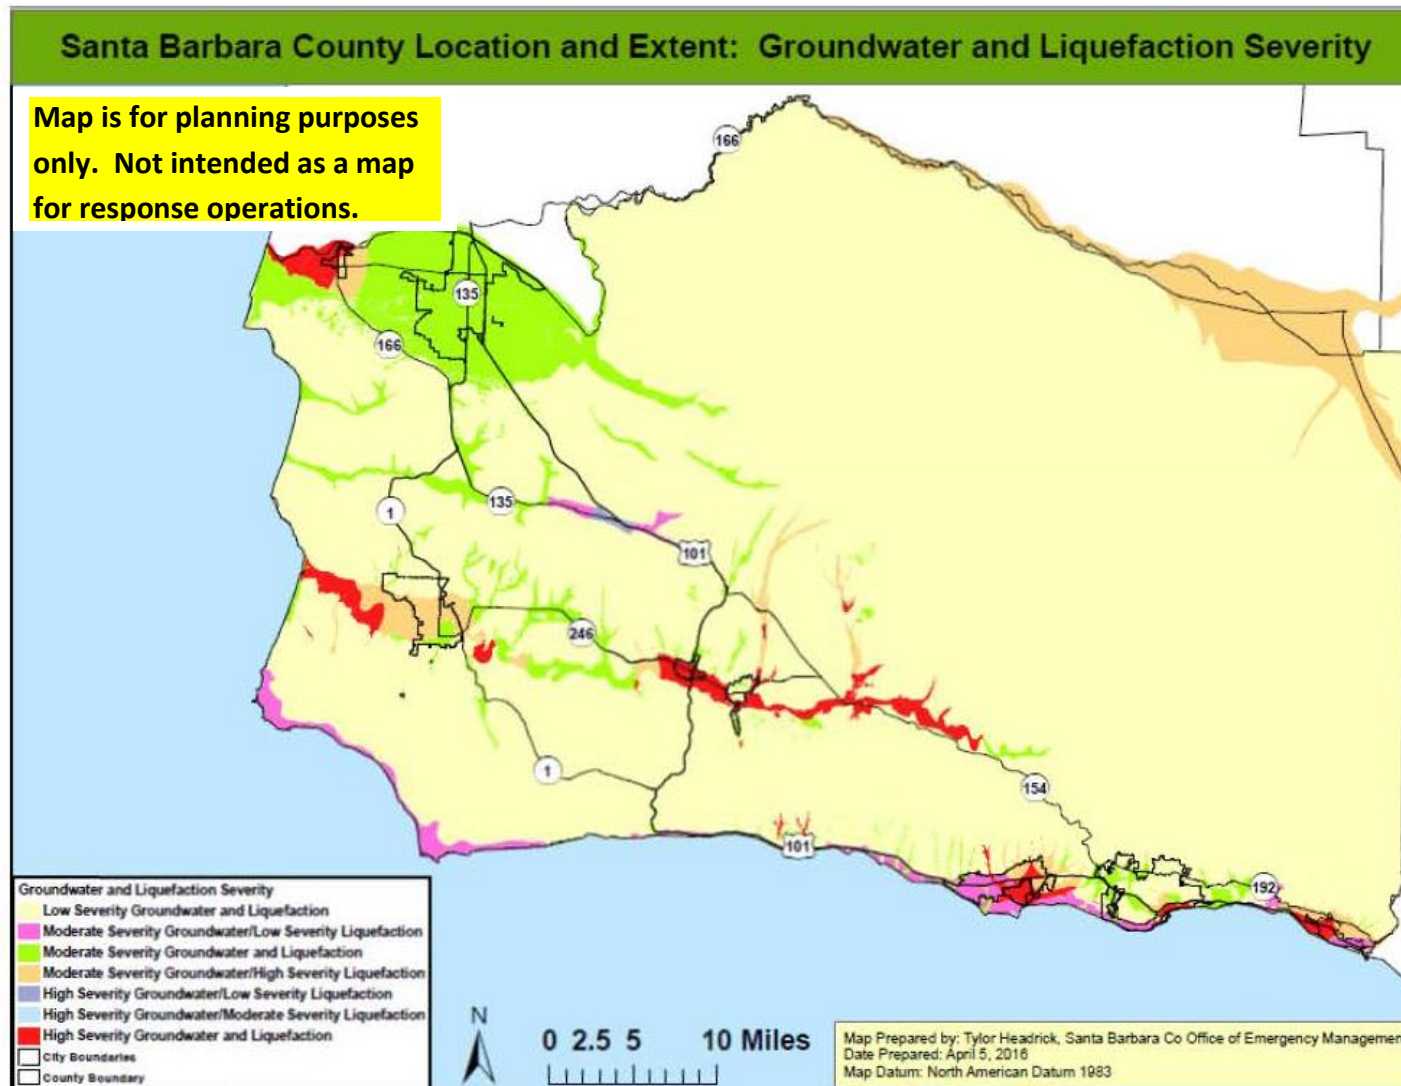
Santa Barbara County Location and Extent: Groundwater and Liquefaction Severity

Map is for planning purposes only. Not intended as a map for response operations.

166
135
166
1
135
101
246
1
154
101
192

Groundwater and Liquefaction Severity
Low Severity Groundwater and Liquefaction
Moderate Severity Groundwater/Low Severity Liquefaction
Moderate Severity Groundwater and Liquefaction
Moderate Severity Groundwater/High Severity Liquefaction
High Severity Groundwater/Low Severity Liquefaction
High Severity Groundwater/Moderate Severity Liquefaction
High Severity Groundwater and Liquefaction
City Boundaries
County Boundary

N

0 2.5 5 10 Miles

Map Prepared by: Tylor Headrick, Santa Barbara Co Office of Emergency Managemen
Date Prepared: April 5, 2016
Map Datum: North American Datum 1983